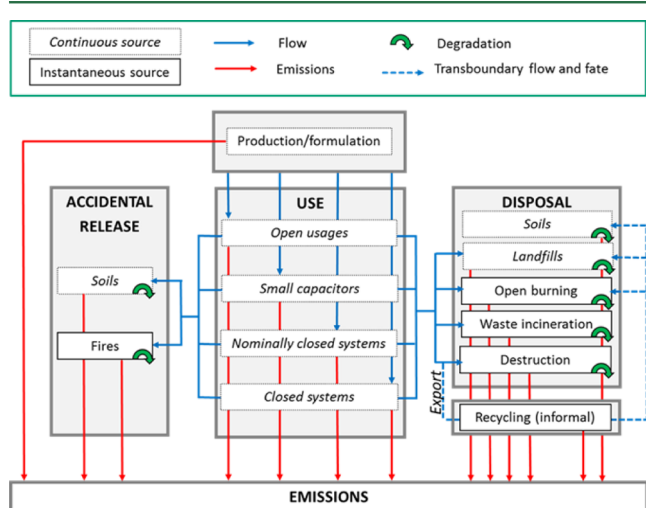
Continuous source
Instantaneous source
Flow
Emissions
Degradation
Transboundary flow and fate

Production/formulation

ACCIDENTAL RELEASE
Soils
Fires

USE
Open usages
Small capacitors
Nominally closed systems
Closed systems

DISPOSAL
Soils
Landfills
Open burning
Waste incineration
Destruction
Export
Recycling (informal)

EMISSIONS